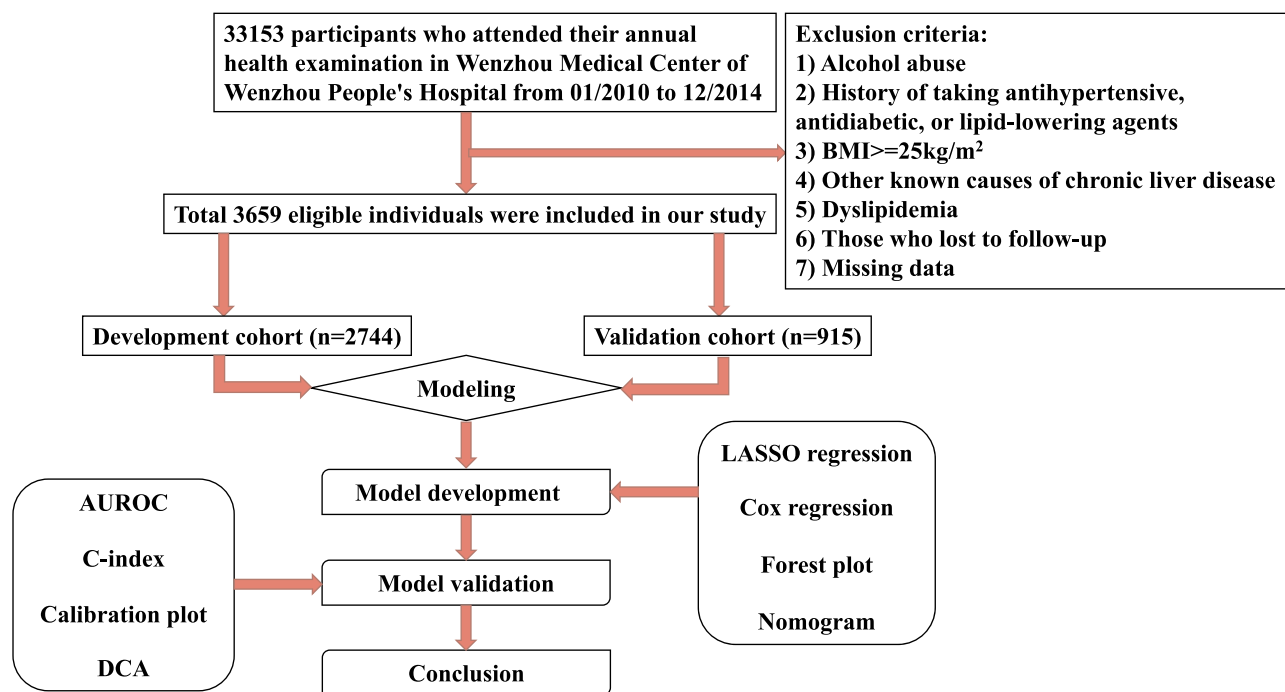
33153 participants who attended their annual health examination in Wenzhou Medical Center of Wenzhou People's Hospital from 01/2010 to 12/2014

Exclusion criteria:
1) Alcohol abuse
2) History of taking antihypertensive, antidiabetic, or lipid-lowering agents
3) BMI>=25kg/m$^2$
4) Other known causes of chronic liver disease
5) Dyslipidemia
6) Those who lost to follow-up
7) Missing data

Total 3659 eligible individuals were included in our study

Development cohort (n=2744)

Validation cohort (n=915)

Modeling

Model development

LASSO regression

Cox regression

Forest plot

Nomogram

AUROC

C-index

Calibration plot

DCA

Model validation

Conclusion